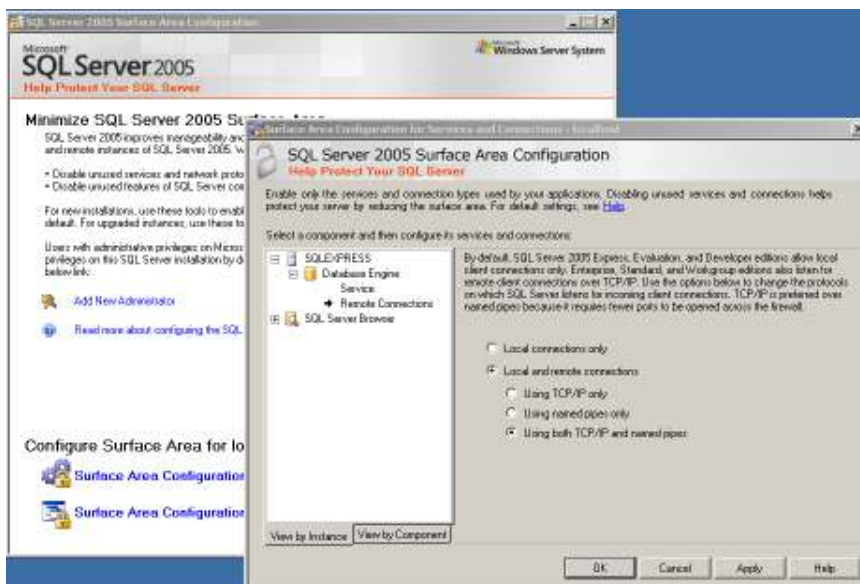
SQL Server 2005 Surface Area Configuration

Microsoft SQL Server 2005
Help Protect Your SQL Server

Microsoft Windows Server System

Minimize SQL Server 2005 Su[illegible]

SQL Server 2005 improves manageability and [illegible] and remote instances of SQL Server 2005. W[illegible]

• Disable unused services and network proto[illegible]
• Disable unused features of SQL Server co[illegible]

For new installations, use these tools to enabl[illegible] default. For upgraded instances, use these to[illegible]

Users with administrative privileges on Micros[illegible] privileges on this SQL Server installation by d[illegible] below link:

Add New Administrator

Read more about configuring the SQL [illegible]

Configure Surface Area for lo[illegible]

Surface Area Configuratio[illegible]

Surface Area Configuratio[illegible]

Surface Area Configuration for Services and Connections - localhost

SQL Server 2005 Surface Area Configuration
Help Protect Your SQL Server

Enable only the services and connection types used by your applications. Disabling unused services and connections helps protect your server by reducing the surface area. For default settings, see Help.

Select a component and then configure its services and connections:

SQLEXPRESS
Database Engine
Service
Remote Connections
SQL Server Browser

By default, SQL Server 2005 Express, Evaluation, and Developer editions allow local client connections only. Enterprise, Standard, and Workgroup editions also listen for remote client connections over TCP/IP. Use the options below to change the protocols on which SQL Server listens for incoming client connections. TCP/IP is preferred over named pipes because it requires fewer ports to be opened across the firewall.

Local connections only
Local and remote connections
Using TCP/IP only
Using named pipes only
Using both TCP/IP and named pipes

View by Instance
View by Component

OK
Cancel
Apply
Help